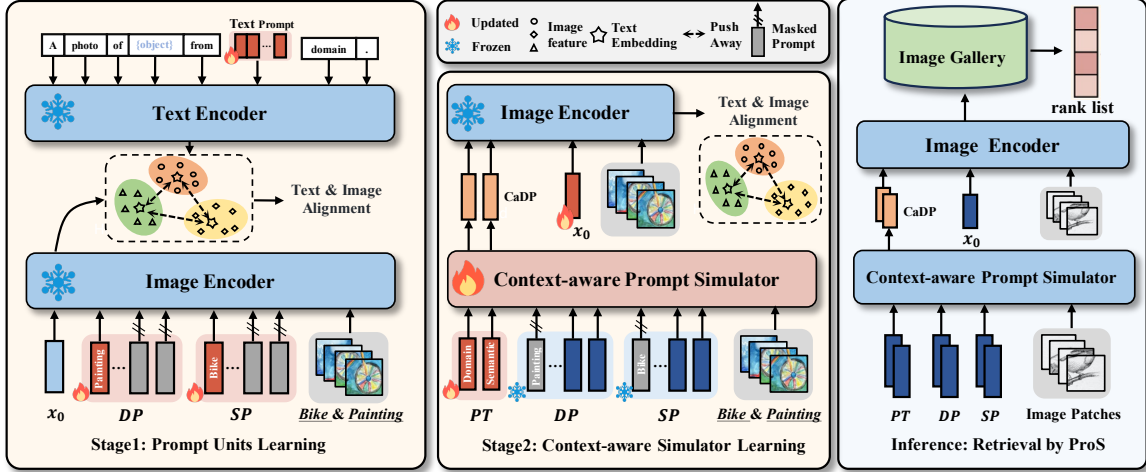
Text Prompt

A photo of {object} from ... domain .

Text Encoder

Text & Image Alignment

Image Encoder

Painting ... Bike ...

$x_0$ DP SP Bike & Painting

Stage1: Prompt Units Learning

Updated Frozen Image feature Text Embedding Push Away Masked Prompt

Image Encoder

Text & Image Alignment

CaDP

$x_0$

Context-aware Prompt Simulator

Domain Semantic Painting ... Bike ...

PT DP SP Bike & Painting

Stage2: Context-aware Simulator Learning

Image Gallery

rank list

Image Encoder

CaDP

$x_0$

Context-aware Prompt Simulator

PT DP SP Image Patches

Inference: Retrieval by ProS